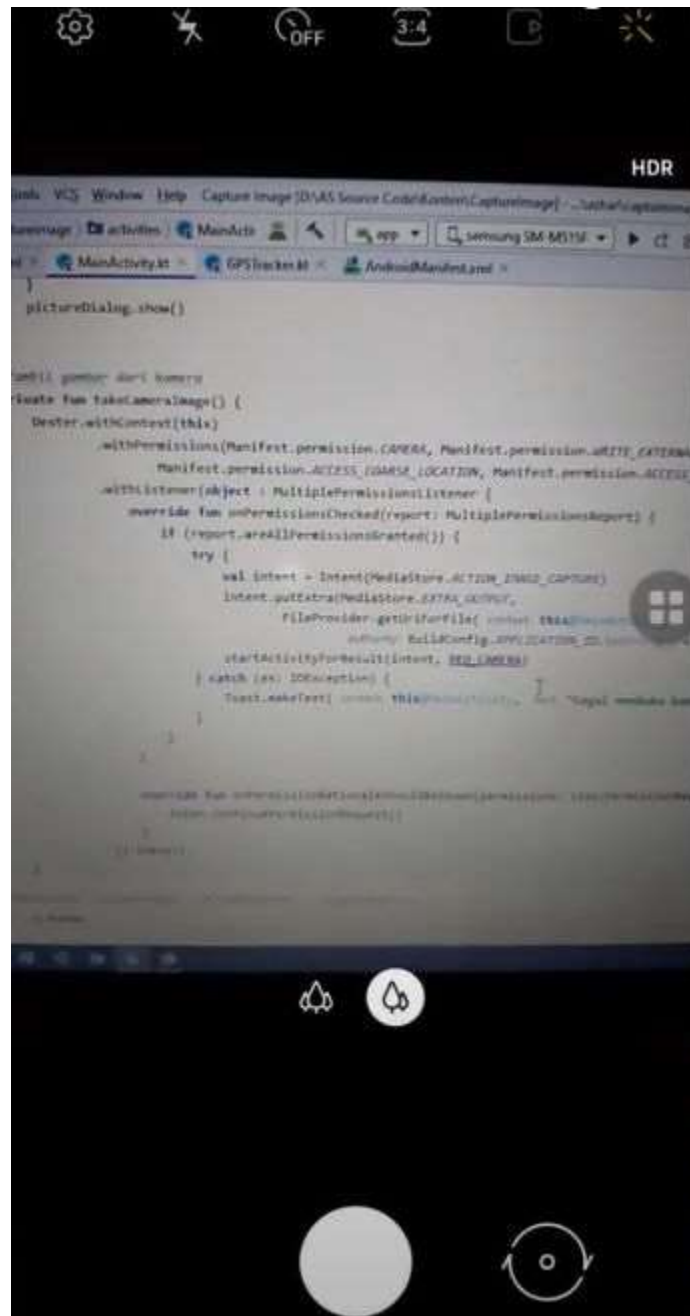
OFF 3:4

HDR

Tools VCS Window Help Capture Image [D:\AS Source Code\Kotlin\CaptureImage] - ...\sathan\captureimag

tureImage | activities | MainActi | app | samsung SM-M515F

MainActivity.kt × GPSTracker.kt × AndroidManifest.xml ×

}
pictureDialog.show()

//ambil gambar dari kamera
private fun takeCameraImage() {
Dexter.withContext(this)
.withPermissions(Manifest.permission.CAMERA, Manifest.permission.WRITE_EXTERNA
Manifest.permission.ACCESS_COARSE_LOCATION, Manifest.permission.ACCESS
.withListener(object : MultiplePermissionsListener {
override fun onPermissionsChecked(report: MultiplePermissionsReport) {
if (report.areAllPermissionsGranted()) {
try {
val intent = Intent(MediaStore.ACTION_IMAGE_CAPTURE)
intent.putExtra(MediaStore.EXTRA_OUTPUT,
FileProvider.getUriForFile( context: this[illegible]
authority: BuildConfig.APPLICATION_ID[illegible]
startActivityForResult(intent, REQ_CAMERA)
} catch (ex: IOException) {
Toast.makeText( context: this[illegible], text: "Gagal membuka ka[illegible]
}
}
}

override fun onPermissionRationaleShouldBeShown(permissions: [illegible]
token.continuePermissionRequest()
}
}).check()
}